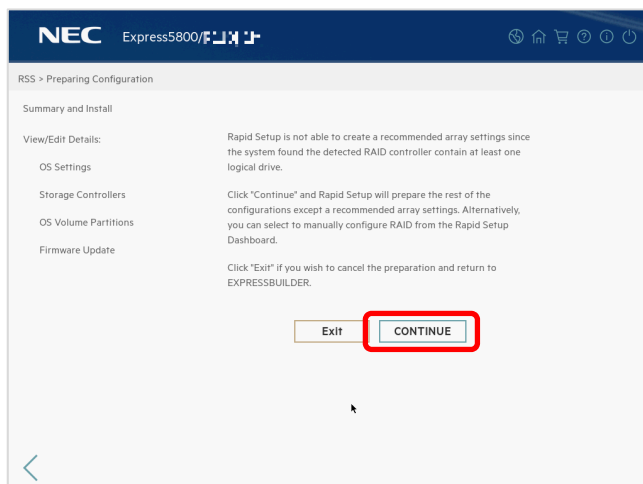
NEC Express5800/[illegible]

RSS > Preparing Configuration

Summary and Install

View/Edit Details:

OS Settings

Storage Controllers

OS Volume Partitions

Firmware Update

Rapid Setup is not able to create a recommended array settings since the system found the detected RAID controller contain at least one logical drive.

Click "Continue" and Rapid Setup will prepare the rest of the configurations except a recommended array settings. Alternatively, you can select to manually configure RAID from the Rapid Setup Dashboard.

Click "Exit" if you wish to cancel the preparation and return to EXPRESSBUILDER.

Exit

CONTINUE